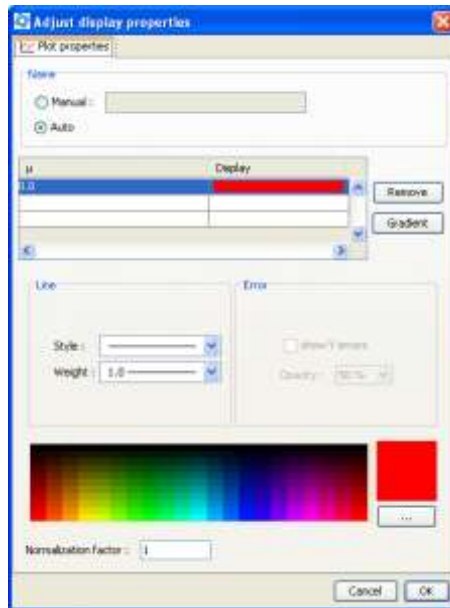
Adjust display properties

Plot properties

Name

Manual :

Auto

| μ | Display |
|---|---|
| 1.0 | |
| | |
| | |

Remove

Gradient

Line

Style :

Weight : 1.0

Error

Show errors

Opacity : 50 %

...

Normalization Factor : 1

Cancel

OK